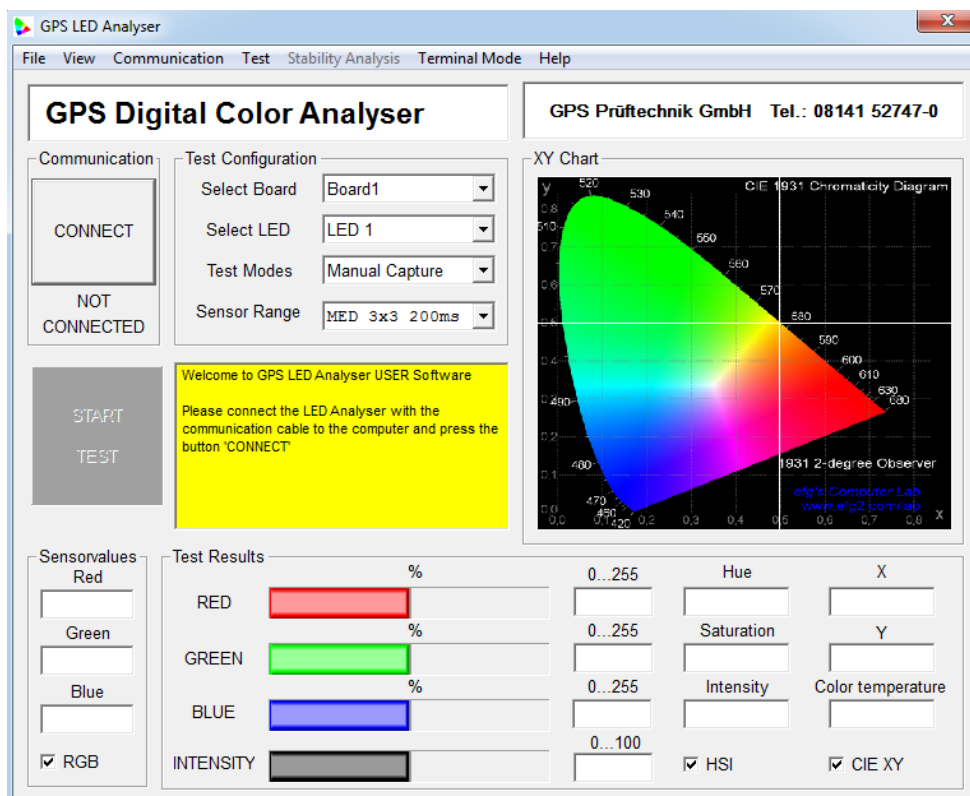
GPS LED Analyser

File View Communication Test Stability Analysis Terminal Mode Help

GPS Digital Color Analyser

GPS Prüftechnik GmbH Tel.: 08141 52747-0

Communication

CONNECT

NOT CONNECTED

Test Configuration

Select Board Board1

Select LED LED 1

Test Modes Manual Capture

Sensor Range MED 3x3 200ms

XY Chart

y CIE 1931 Chromaticity Diagram

520 530 540 550 560 570 580 590 600 610 630 680 510 490 480 470 460 420

0.8 0.7 0.6 0.5 0.4 0.3 0.2 0.1 0.0

0.0 0.1 0.2 0.3 0.4 0.5 0.6 0.7 0.8 x

1931 2-degree Observer

efg's Computer Lab www.efg2.com/lab

START TEST

Welcome to GPS LED Analyser USER Software

Please connect the LED Analyser with the communication cable to the computer and press the button 'CONNECT'

Sensorvalues

Red

Green

Blue

RGB

Test Results

%

RED

%

GREEN

%

BLUE

INTENSITY

0...255

0...255

0...255

0...100

Hue

Saturation

Intensity

HSI

X

Y

Color temperature

CIE XY